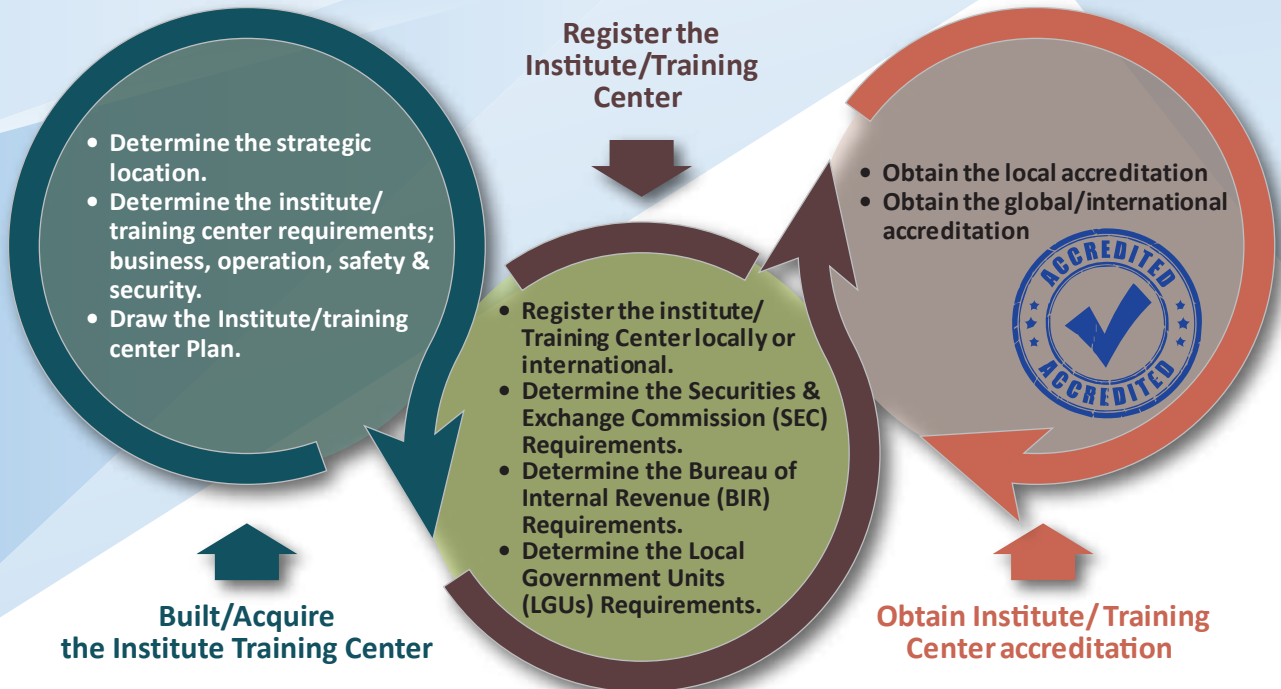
Register the Institute/Training Center

• Determine the strategic location.
• Determine the institute/ training center requirements; business, operation, safety & security.
• Draw the Institute/training center Plan.

• Register the institute/ Training Center locally or international.
• Determine the Securities & Exchange Commission (SEC) Requirements.
• Determine the Bureau of Internal Revenue (BIR) Requirements.
• Determine the Local Government Units (LGUs) Requirements.

• Obtain the local accreditation
• Obtain the global/international accreditation

ACCREDITED
ACCREDITED

Built/Acquire the Institute Training Center

Obtain Institute/ Training Center accreditation